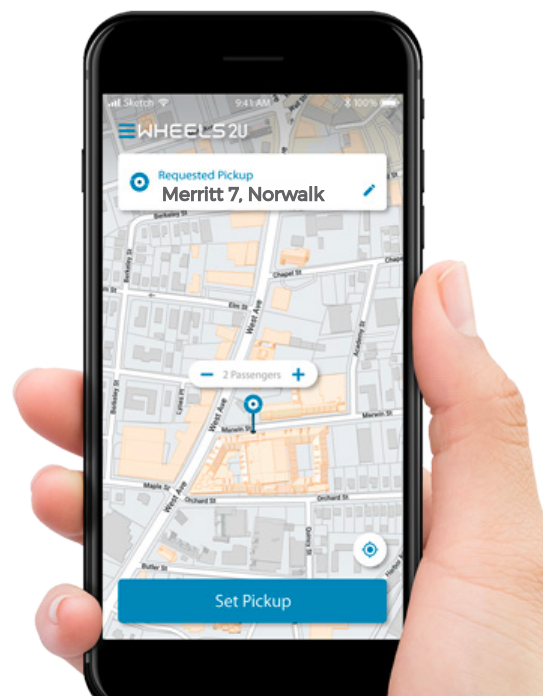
Sketch
9:41 AM
100%
WHEELS 2U
Requested Pickup
Merritt 7, Norwalk
Berkeley St
Chapel St
Elm St
West Ave
Academy St
2 Passengers
Berkeley St
Lewis St
Marvin St
Marvin St
West Ave
Maple St
Orchard St
Orchard St
Quincy St
Butler St
Set Pickup